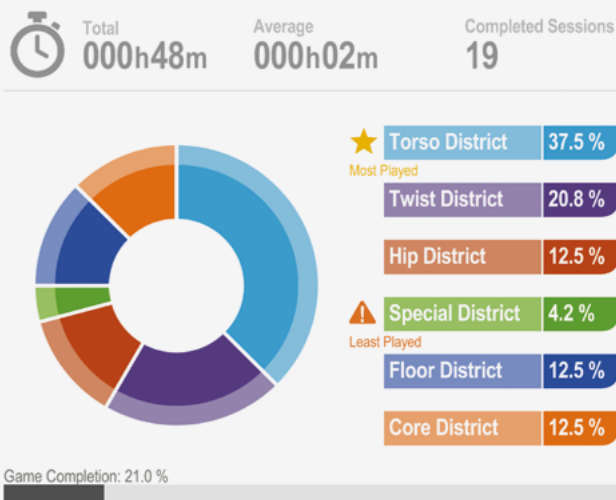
Total
000h48m

Average
000h02m

Completed Sessions
19

| | |
|---|---|
| Torso District | 37.5 % |
| Twist District | 20.8 % |
| Hip District | 12.5 % |
| Special District | 4.2 % |
| Floor District | 12.5 % |
| Core District | 12.5 % |

Most Played

Least Played

Game Completion: 21.0 %